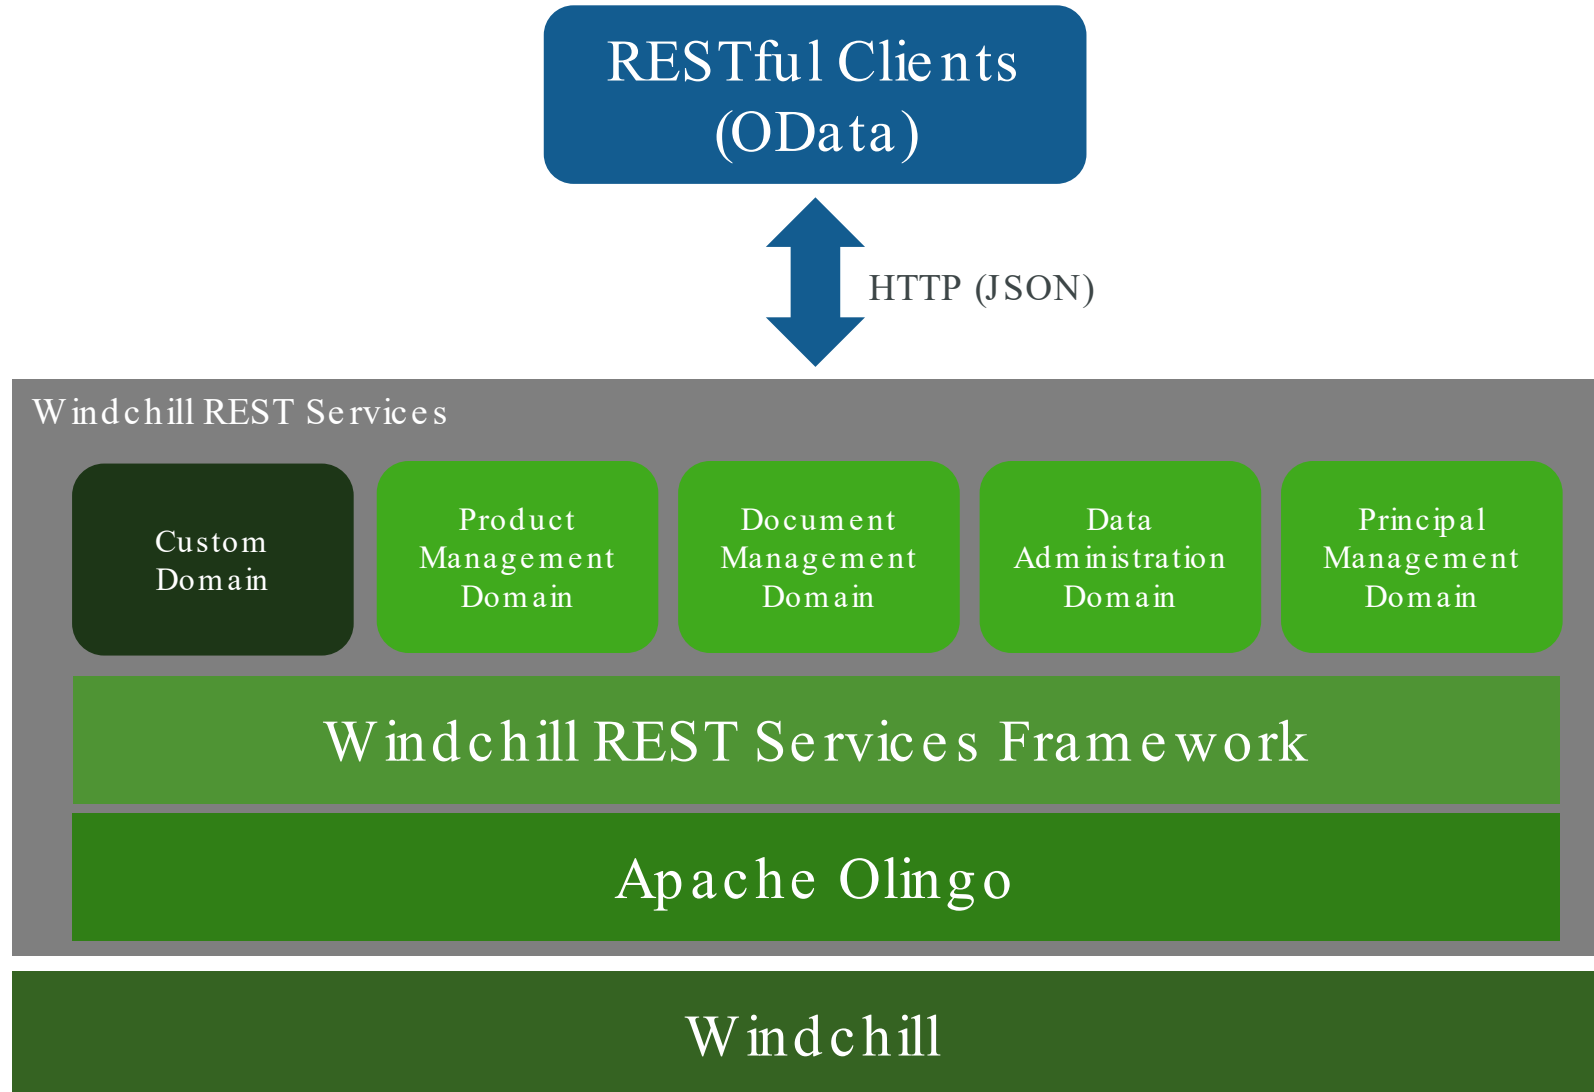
RESTful Clients
(OData)

HTTP (JSON)

Windchill REST Services

Custom Domain

Product Management Domain

Document Management Domain

Data Administration Domain

Principal Management Domain

Windchill REST Services Framework

Apache Olingo

Windchill